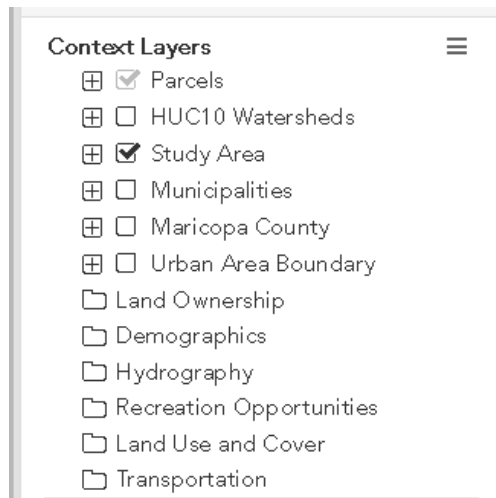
Context Layers

Parcels

HUC10 Watersheds

Study Area

Municipalities

Maricopa County

Urban Area Boundary

Land Ownership

Demographics

Hydrography

Recreation Opportunities

Land Use and Cover

Transportation